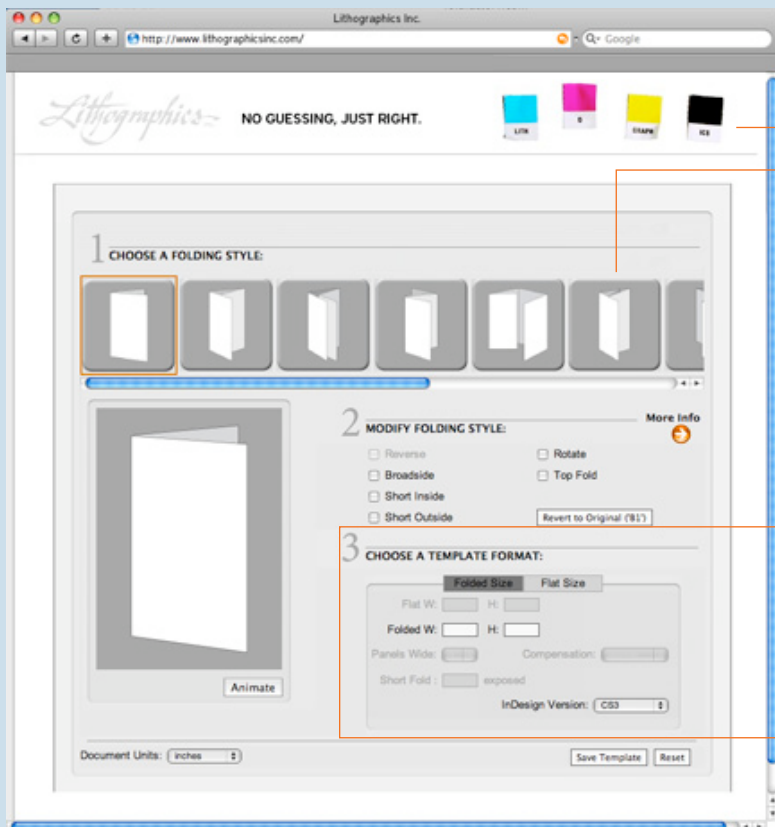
Lithographics Inc.

http://www.lithographicsinc.com/

Q- Google

Lithographics

NO GUESSING, JUST RIGHT.

LITH

O

GRAPH

ICS

1 CHOOSE A FOLDING STYLE:

2 MODIFY FOLDING STYLE:

More Info

Reverse

Rotate

Broadside

Top Fold

Short Inside

Short Outside

Revert to Original ('B1')

3 CHOOSE A TEMPLATE FORMAT:

Folded Size

Flat Size

Flat W:

H:

Folded W:

H:

Panels Wide:

Compensation:

Short Fold :

exposed

InDesign Version:

CS3

Animate

Document Units:

inches

Save Template

Reset